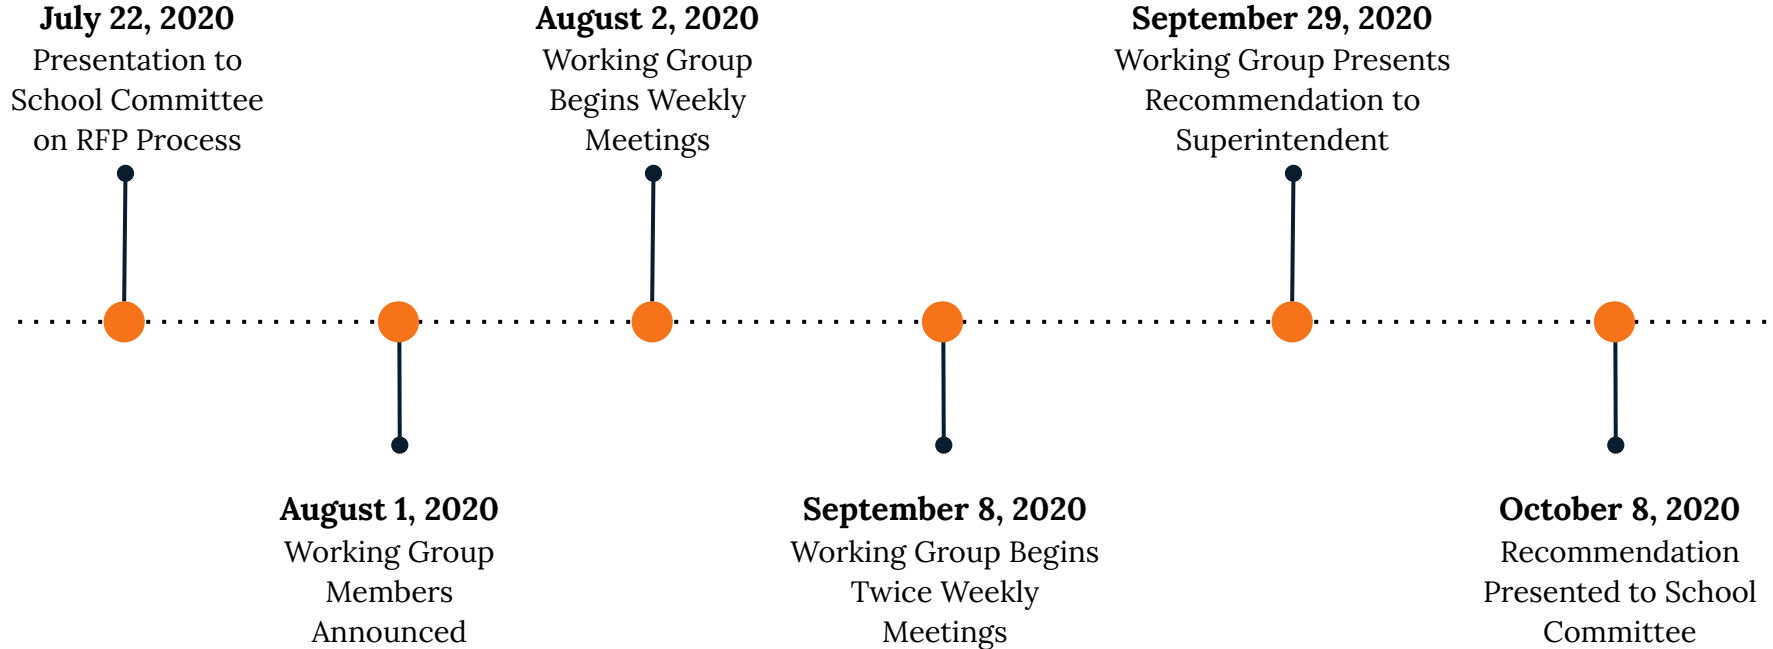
**July 22, 2020**
Presentation to School Committee on RFP Process

**August 1, 2020**
Working Group Members Announced

**August 2, 2020**
Working Group Begins Weekly Meetings

**September 8, 2020**
Working Group Begins Twice Weekly Meetings

**September 29, 2020**
Working Group Presents Recommendation to Superintendent

**October 8, 2020**
Recommendation Presented to School Committee